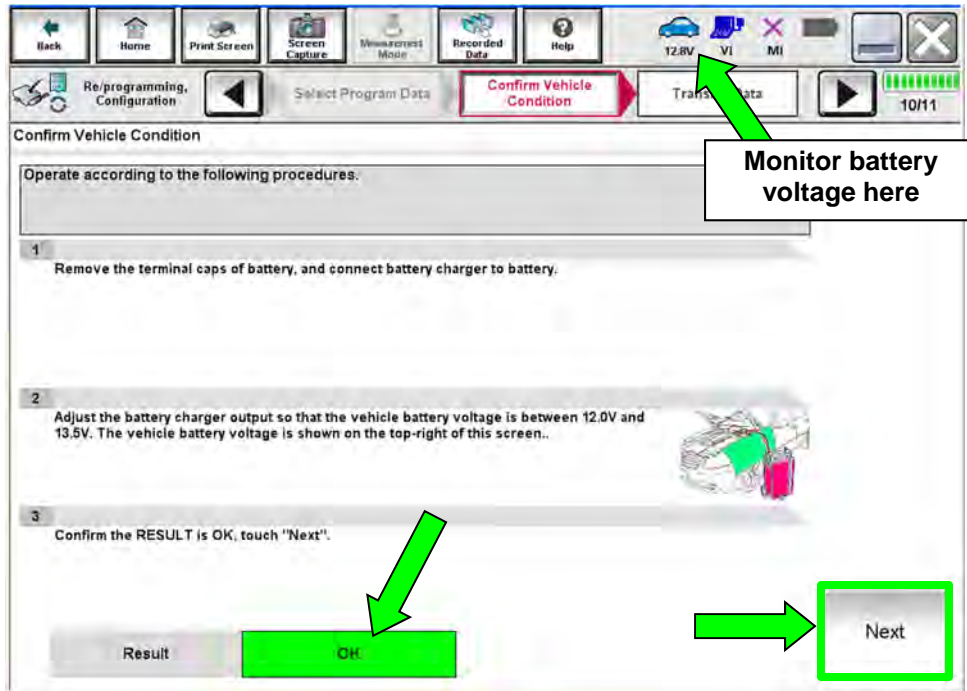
Back Home Print Screen Screen Capture Measurement Mode Recorded Data Help 12.8V VI MI

Re/programming, Configuration Select Program Data Confirm Vehicle Condition Trans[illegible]ata 10/11

Confirm Vehicle Condition

Operate according to the following procedures.

Monitor battery voltage here

1
Remove the terminal caps of battery, and connect battery charger to battery.

2
Adjust the battery charger output so that the vehicle battery voltage is between 12.0V and 13.5V. The vehicle battery voltage is shown on the top-right of this screen..

3
Confirm the RESULT is OK, touch "Next".

Result OK

Next